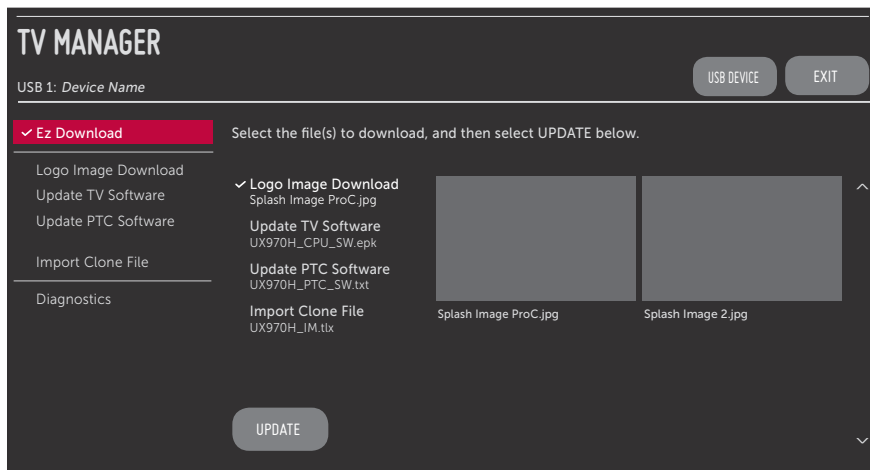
TV MANAGER

USB 1: *Device Name*

USB DEVICE

EXIT

✓ Ez Download

Logo Image Download

Update TV Software

Update PTC Software

Import Clone File

Diagnostics

Select the file(s) to download, and then select UPDATE below.

✓ Logo Image Download
Splash Image ProC.jpg

Update TV Software
UX970H_CPU_SW.epk

Update PTC Software
UX970H_PTC_SW.txt

Import Clone File
UX970H_IM.tlx

Splash Image ProC.jpg

Splash Image 2.jpg

UPDATE